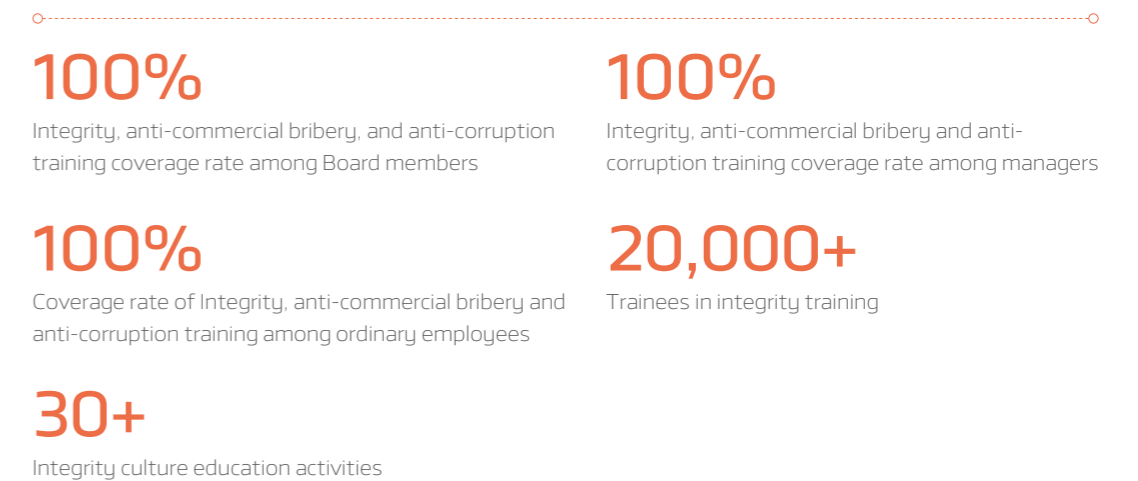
100%

Integrity, anti-commercial bribery, and anti-corruption training coverage rate among Board members

100%

Integrity, anti-commercial bribery and anti-corruption training coverage rate among managers

100%

Coverage rate of Integrity, anti-commercial bribery and anti-corruption training among ordinary employees

20,000+

Trainees in integrity training

30+

Integrity culture education activities